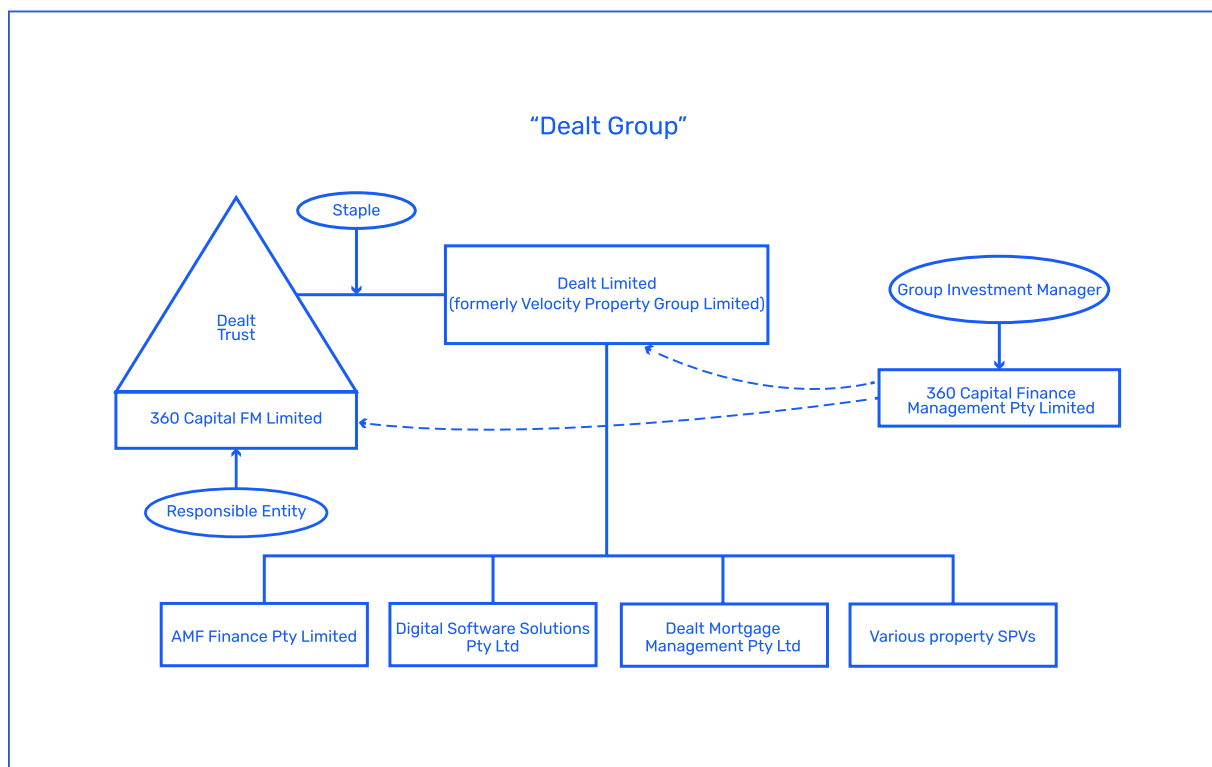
“Dealt Group”

Staple

Dealt Trust

Dealt Limited
(formerly Velocity Property Group Limited)

Group Investment Manager

360 Capital Finance Management Pty Limited

360 Capital FM Limited

Responsible Entity

AMF Finance Pty Limited

Digital Software Solutions Pty Ltd

Dealt Mortgage Management Pty Ltd

Various property SPVs